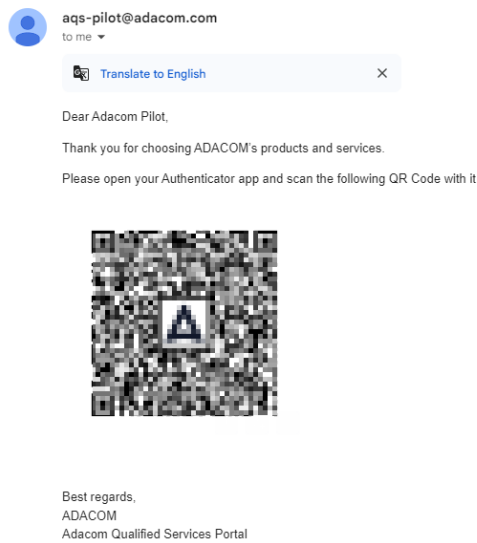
aqs-pilot@adacom.com
to me

Translate to English

Dear Adacom Pilot,

Thank you for choosing ADACOM's products and services.

Please open your Authenticator app and scan the following QR Code with it

Best regards,
ADACOM
Adacom Qualified Services Portal